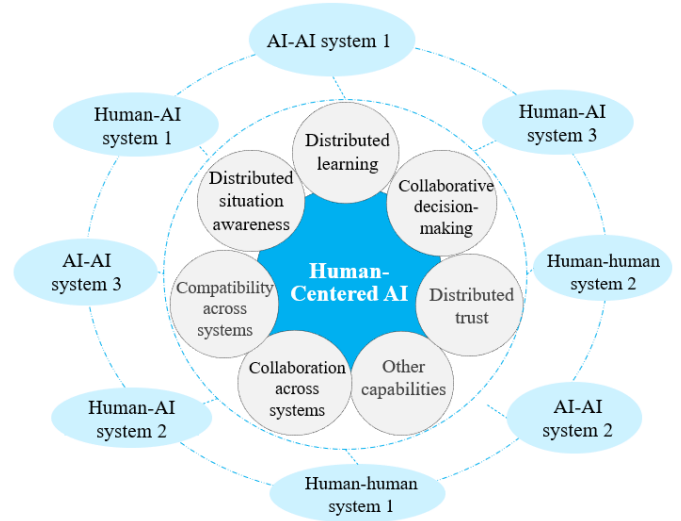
AI-AI system 1

Human-AI system 1

Human-AI system 3

Distributed learning

Distributed situation awareness

Collaborative decision-making

AI-AI system 3

Human-Centered AI

Human-human system 2

Compatibility across systems

Distributed trust

Collaboration across systems

Other capabilities

Human-AI system 2

AI-AI system 2

Human-human system 1